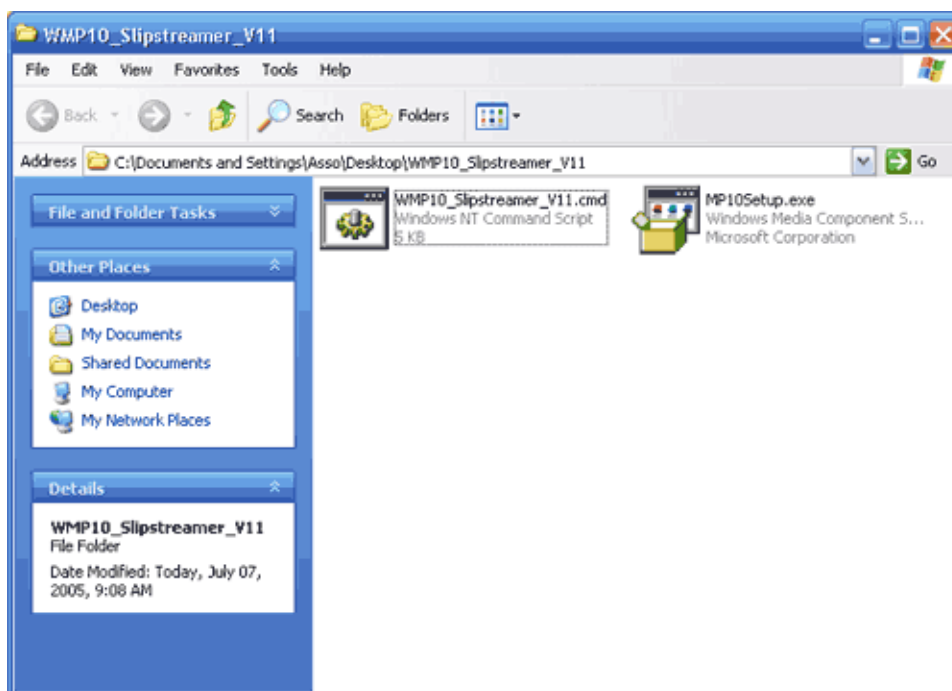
WMP10_Slipstreamer_V11

File Edit View Favorites Tools Help

Back Search Folders

Address C:\Documents and Settings\Asso\Desktop\WMP10_Slipstreamer_V11 Go

File and Folder Tasks

Other Places

Desktop
My Documents
Shared Documents
My Computer
My Network Places

Details

WMP10_Slipstreamer_V11
File Folder
Date Modified: Today, July 07, 2005, 9:08 AM

WMP10_Slipstreamer_V11.cmd
Windows NT Command Script
5 KB

MP10Setup.exe
Windows Media Component S...
Microsoft Corporation